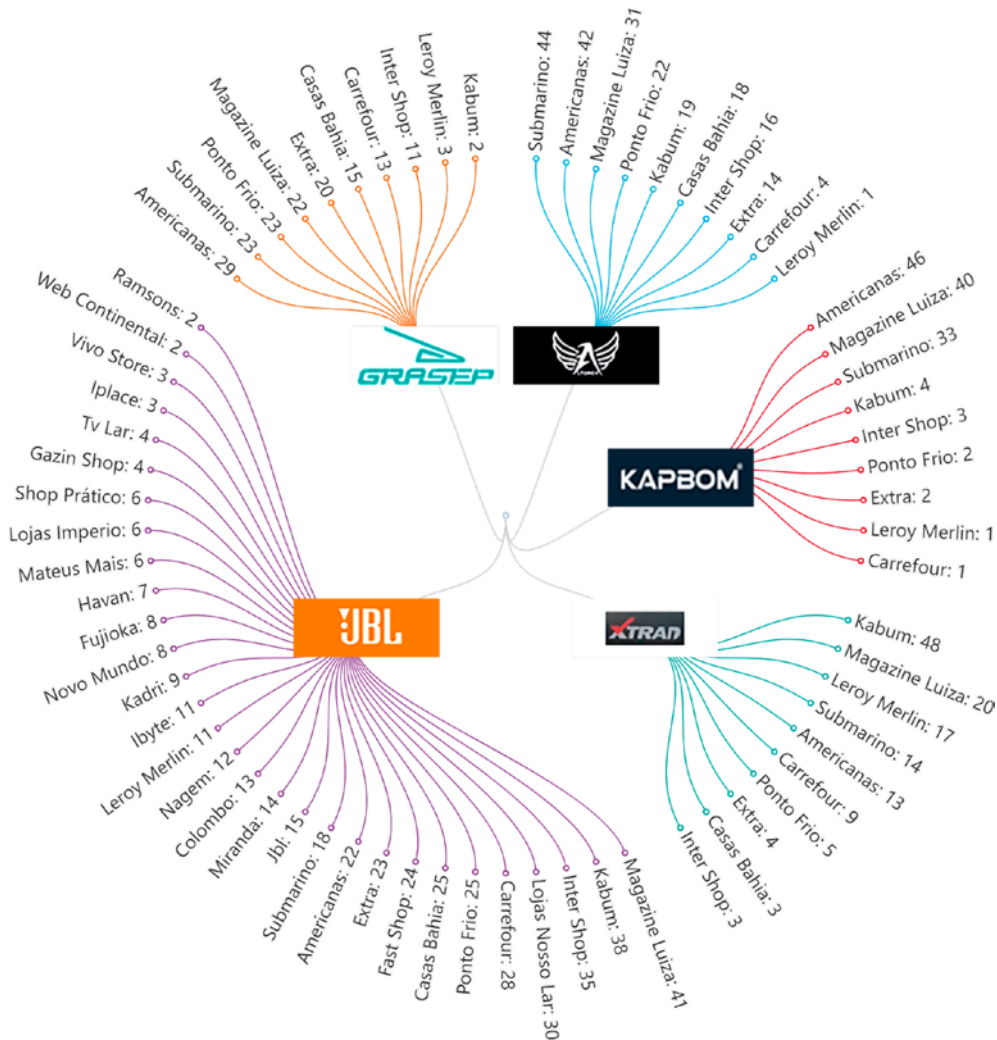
Americanas: 29
Submarino: 23
Ponto Frio: 23
Magazine Luiza: 22
Extra: 20
Casas Bahia: 15
Carrefour: 13
Inter Shop: 11
Leroy Merlin: 3
Kabum: 2

GRASEP

Submarino: 44
Americanas: 42
Magazine Luiza: 31
Ponto Frio: 22
Kabum: 19
Casas Bahia: 18
Inter Shop: 16
Extra: 14
Carrefour: 4
Leroy Merlin: 1

Americanas: 46
Magazine Luiza: 40
Submarino: 33
Kabum: 4
Inter Shop: 3
Ponto Frio: 2
Extra: 2
Leroy Merlin: 1
Carrefour: 1

KAPBOM

Ramsons: 2
Web Continental: 2
Vivo Store: 3
Iplace: 3
Tv Lar: 4
Gazin Shop: 4
Shop Prático: 6
Lojas Imperio: 6
Mateus Mais: 6
Havan: 7
Fujioka: 8
Novo Mundo: 8
Kadri: 9
Ibyte: 11
Leroy Merlin: 11
Nagem: 12
Colombo: 13
Miranda: 14
Jbl: 15
Submarino: 18
Americanas: 22
Extra: 23
Fast Shop: 24
Casas Bahia: 25
Ponto Frio: 25
Carrefour: 28
Lojas Nosso Lar: 30
Inter Shop: 35
Kabum: 38
Magazine Luiza: 41

JBL

XTRAD

Kabum: 48
Magazine Luiza: 20
Leroy Merlin: 17
Submarino: 14
Americanas: 13
Carrefour: 9
Ponto Frio: 5
Extra: 4
Casas Bahia: 3
Inter Shop: 3